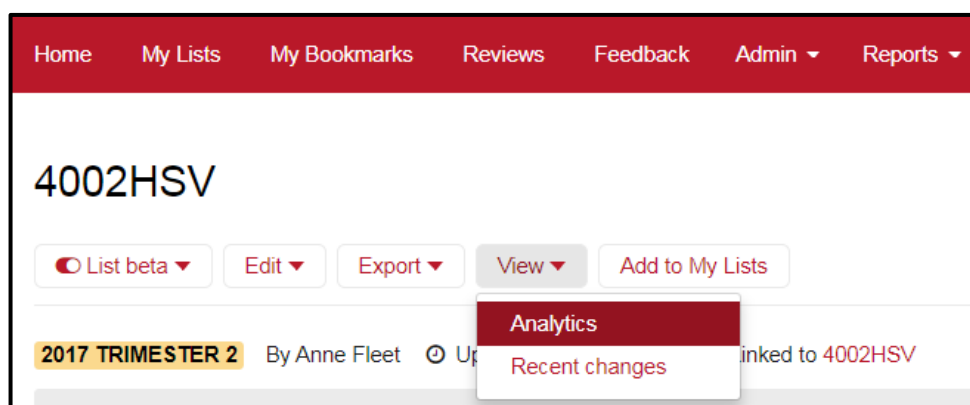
Home My Lists My Bookmarks Reviews Feedback Admin ▾ Reports ▾

4002HSV

List beta ▾ Edit ▾ Export ▾ View ▾ Add to My Lists

Analytics
Recent changes

2017 TRIMESTER 2 By Anne Fleet Up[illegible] linked to 4002HSV